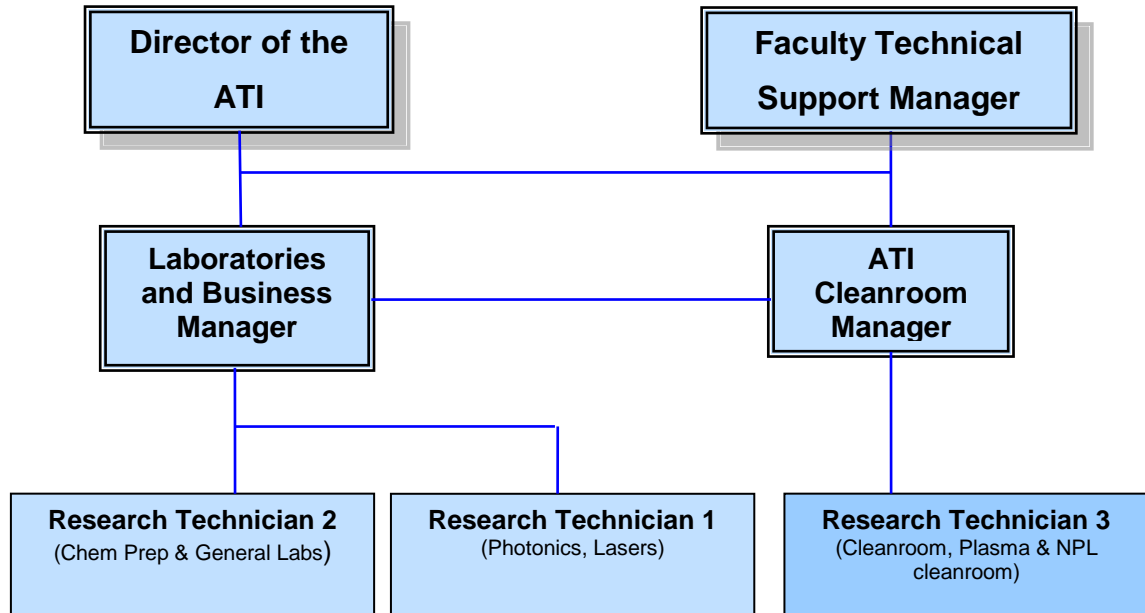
Director of the ATI

Faculty Technical Support Manager

Laboratories and Business Manager

ATI Cleanroom Manager

Research Technician 2
(Chem Prep & General Labs)

Research Technician 1
(Photonics, Lasers)

Research Technician 3
(Cleanroom, Plasma & NPL cleanroom)